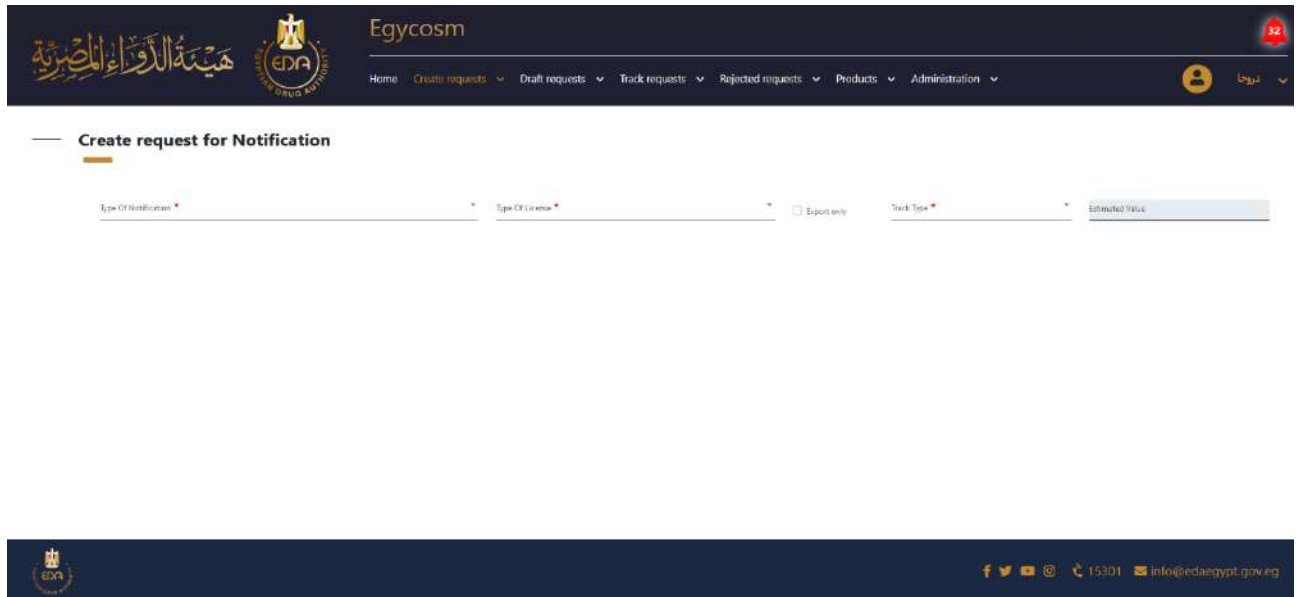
هيئة الدواء المصرية

EDA

EGYPTIAN DRUG AUTHORITY

Egycosm

32

Home Create requests Draft requests Track requests Rejected requests Products Administration

دروحا

Create request for Notification

Type Of Notification *

Type Of License *

Export only

Track Type *

Estimated Value

EDA

15301 info@edaegypt.gov.eg